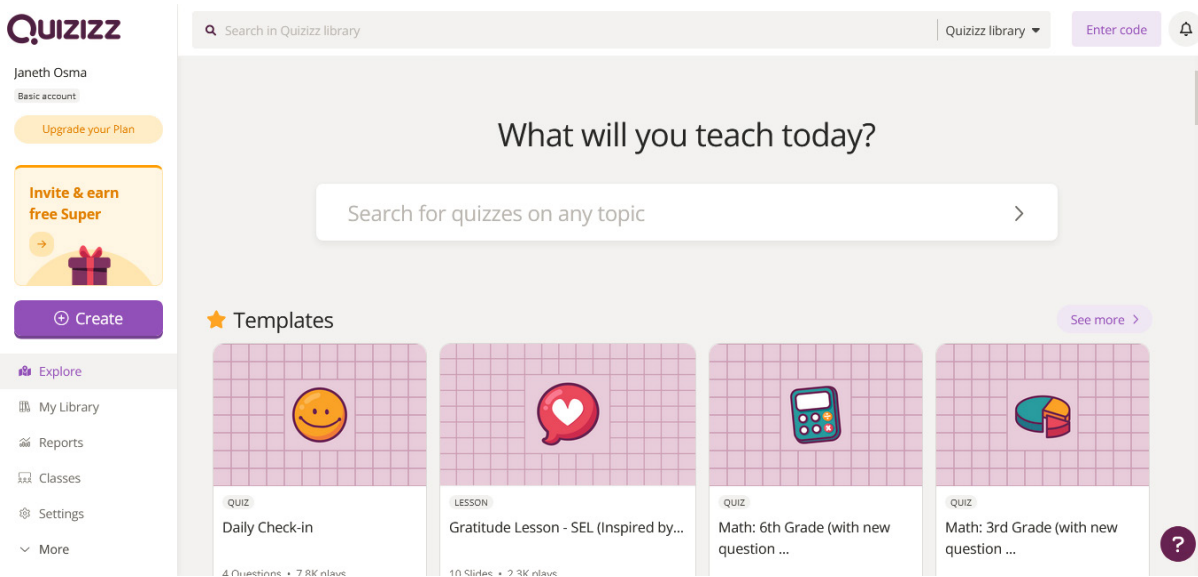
Quizizz

Janeth Osma
Basic account

Upgrade your Plan

Invite & earn free Super

Create

Explore
My Library
Reports
Classes
Settings
More

Search in Quizizz library
Quizizz library
Enter code

What will you teach today?

Search for quizzes on any topic

Templates
See more

QUIZ
Daily Check-in
4 Questions • 7.8K plays

LESSON
Gratitude Lesson - SEL (Inspired by...
10 Slides • 2.3K plays

QUIZ
Math: 6th Grade (with new question ...

QUIZ
Math: 3rd Grade (with new question ...

?